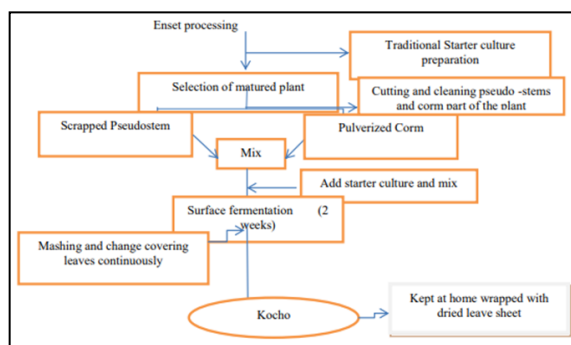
Enset processing

Traditional Starter culture preparation

Selection of matured plant

Cutting and cleaning pseudo -stems and corm part of the plant

Scrapped Pseudostem

Pulverized Corm

Mix

Add starter culture and mix

Surface fermentation (2 weeks)

Mashing and change covering leaves continuously

Kocho

Kept at home wrapped with dried leave sheet